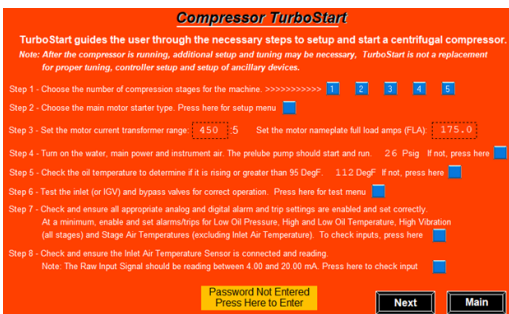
Compressor TurboStart

TurboStart guides the user through the necessary steps to setup and start a centrifugal compressor.

Note: After the compressor is running, additional setup and tuning may be necessary, TurboStart is not a replacement for proper tuning, controller setup and setup of ancillary devices.

Step 1 - Choose the number of compression stages for the machine. >>>>>>>>>>> 1 2 3 4 5

Step 2 - Choose the main motor starter type. Press here for setup menu

Step 3 - Set the motor current transformer range 450 5 Set the motor nameplate full load amps (FLA): 175.0

Step 4 - Turn on the water, main power and instrument air. The prelube pump should start and run. 26 Psig If not, press here

Step 5 - Check the oil temperature to determine if it is rising or greater than 95 DegF. 112 DegF If not, press here

Step 6 - Test the inlet (or IGV) and bypass valves for correct operation. Press here for test menu

Step 7 - Check and ensure all appropriate analog and digital alarm and trip settings are enabled and set correctly. At a minimum, enable and set alarms/trips for Low Oil Pressure, High and Low Oil Temperature, High Vibration (all stages) and Stage Air Temperatures (excluding Inlet Air Temperature). To check inputs, press here

Step 8 - Check and ensure the Inlet Air Temperature Sensor is connected and reading. Note: The Raw Input Signal should be reading between 4.00 and 20.00 mA. Press here to check input

Password Not Entered
Press Here to Enter

Next

Main